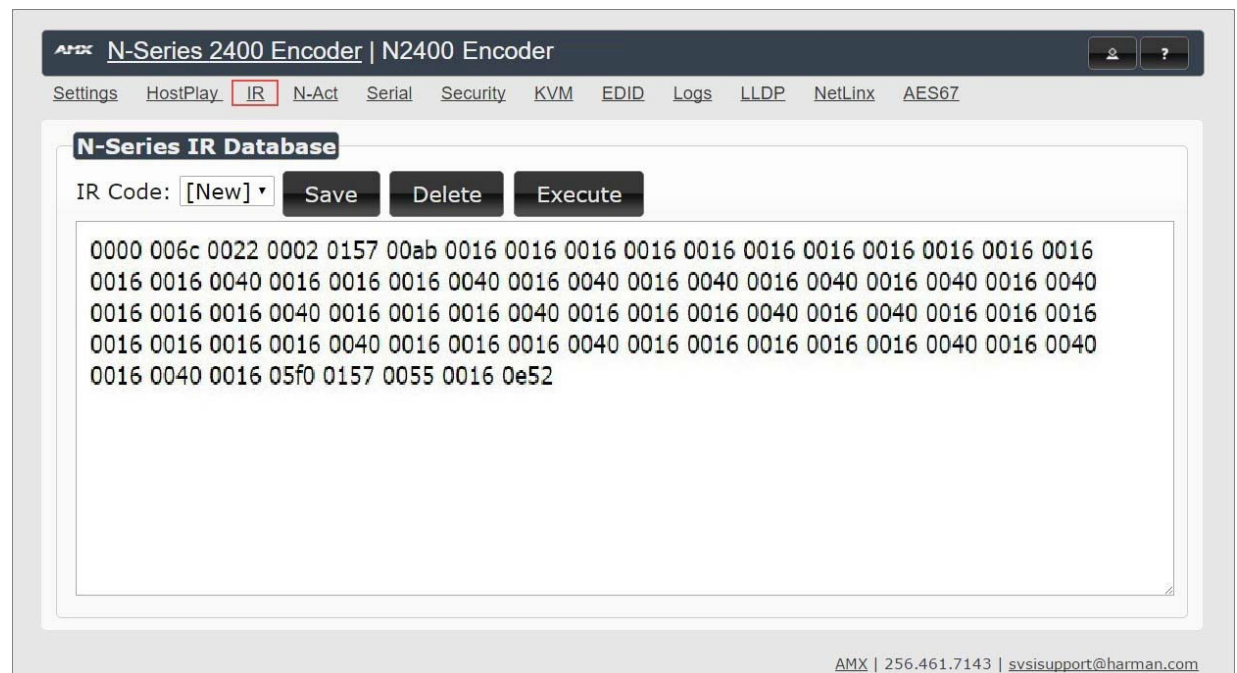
AMX N-Series 2400 Encoder | N2400 Encoder

? 

Settings HostPlay IR N-Act Serial Security KVM EDID Logs LLDP NetLinx AES67

N-Series IR Database

IR Code: [New] Save Delete Execute

0000 006c 0022 0002 0157 00ab 0016 0016 0016 0016 0016 0016 0016 0016 0016 0016 0016 0016 0016 0016 0040 0016 0016 0016 0040 0016 0040 0016 0040 0016 0040 0016 0040 0016 0040 0016 0016 0016 0040 0016 0016 0016 0040 0016 0016 0016 0040 0016 0040 0016 0016 0016 0016 0016 0016 0016 0040 0016 0016 0016 0040 0016 0016 0016 0016 0016 0040 0016 0040 0016 0040 0016 05f0 0157 0055 0016 0e52

AMX | 256.461.7143 | svsisupport@harman.com